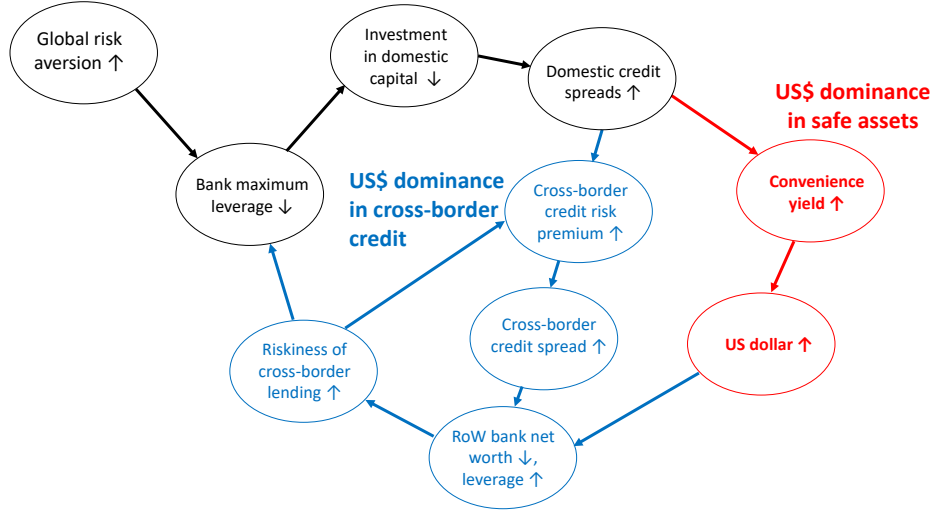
Global risk aversion ↑

Investment in domestic capital ↓

Domestic credit spreads ↑

US$ dominance in safe assets

Bank maximum leverage ↓

US$ dominance in cross-border credit

Cross-border credit risk premium ↑

Convenience yield ↑

Cross-border credit spread ↑

US dollar ↑

Riskiness of cross-border lending ↑

RoW bank net worth ↓, leverage ↑